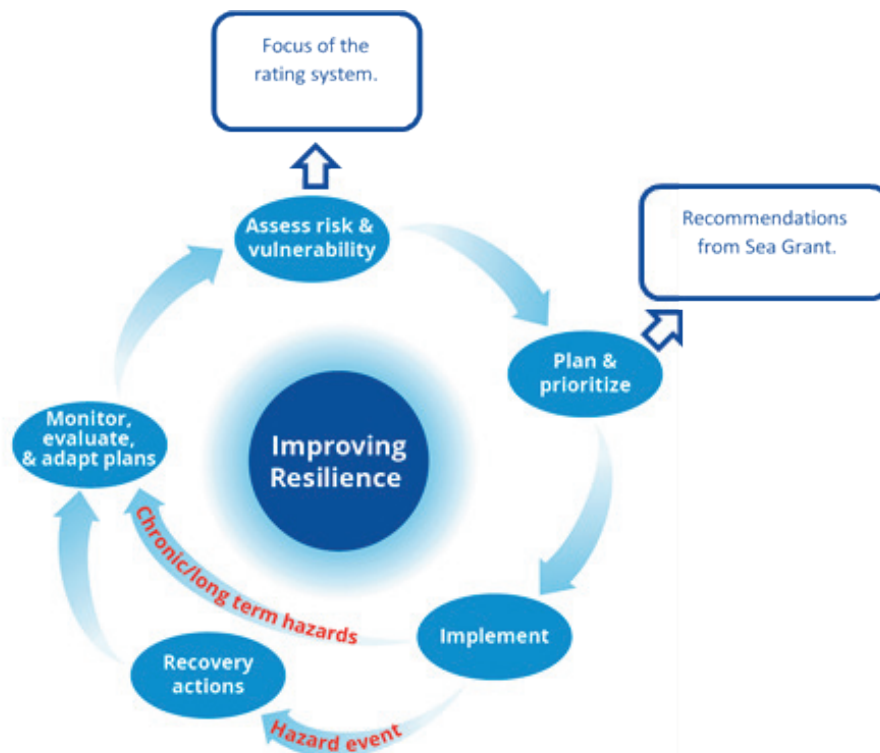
Focus of the rating system.

Recommendations from Sea Grant.

Assess risk & vulnerability

Plan & prioritize

Improving Resilience

Monitor, evaluate, & adapt plans

Chronic/long term hazards

Implement

Recovery actions

Hazard event